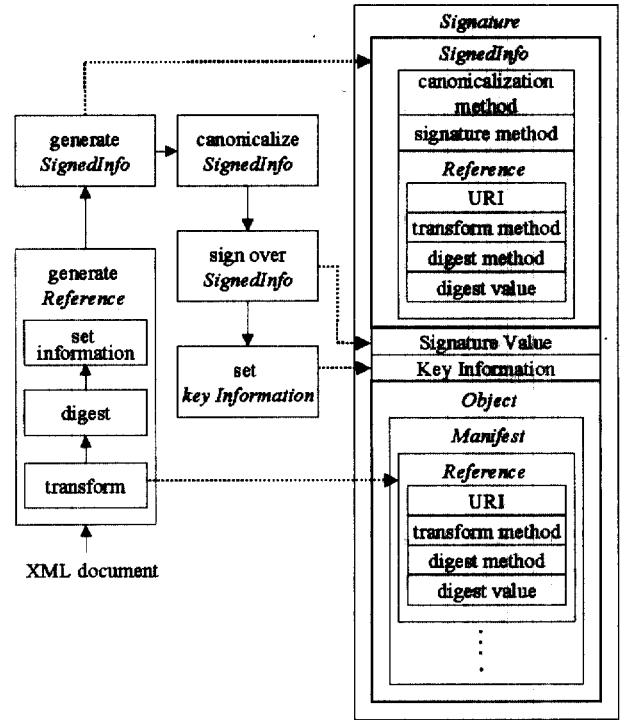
Signature

SignedInfo

canonicalization method

signature method

Reference

URI

transform method

digest method

digest value

Signature Value

Key Information

Object

Manifest

Reference

URI

transform method

digest method

digest value

generate SignedInfo

canonicalize SignedInfo

sign over SignedInfo

set key Information

generate Reference

set information

digest

transform

XML document